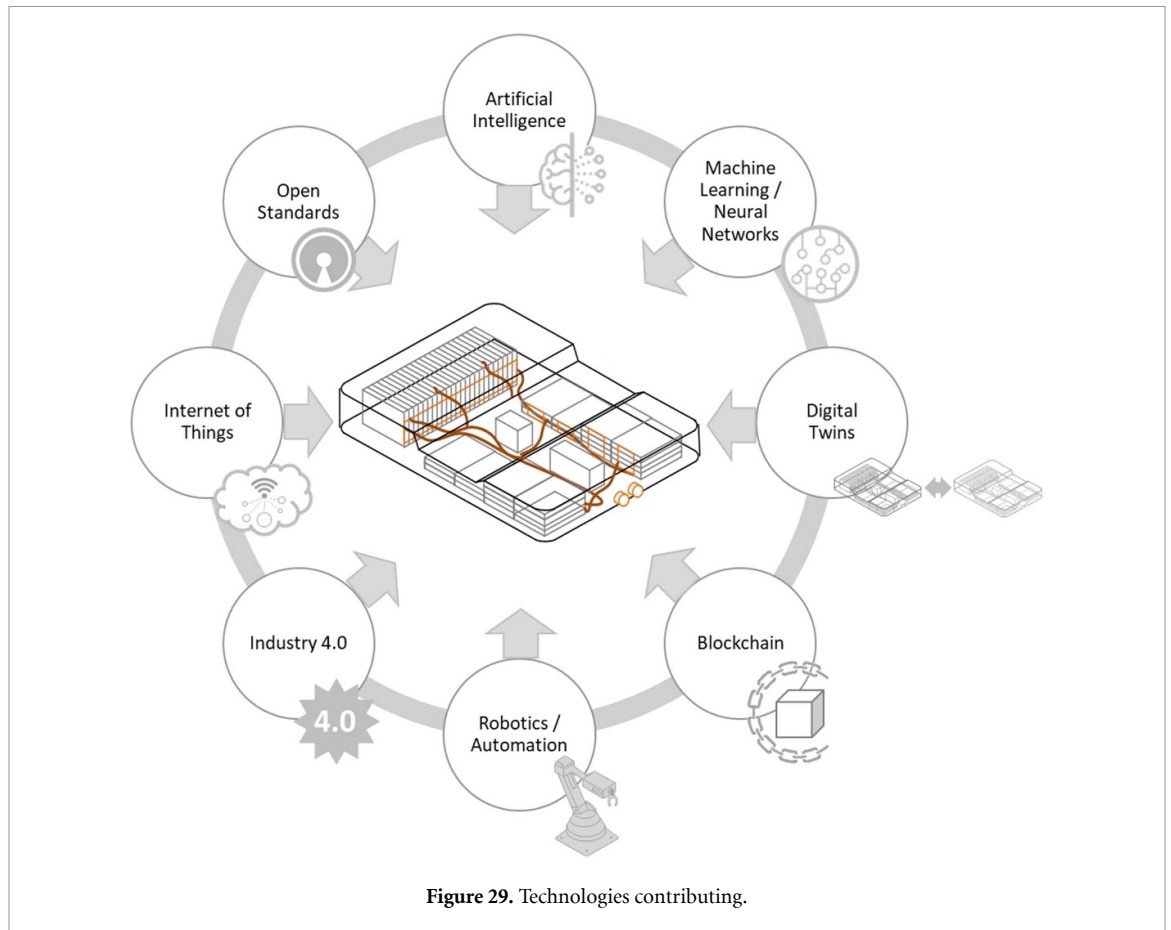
Artificial Intelligence

Machine Learning / Neural Networks

Open Standards

Internet of Things

Digital Twins

Industry 4.0

4.0

Blockchain

Robotics / Automation

**Figure 29.** Technologies contributing.